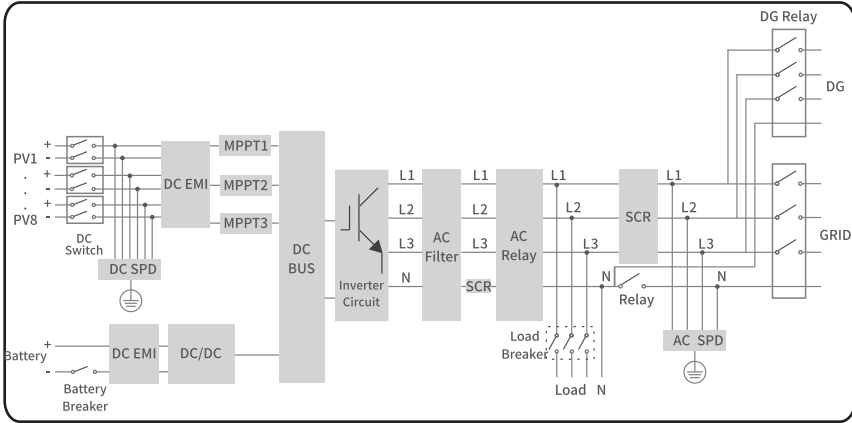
DG Relay

DG

PV1

+

-

.

.

.

+

-

+

-

PV8

DC Switch

DC SPD

DC EMI

MPPT1

MPPT2

MPPT3

DC BUS

Inverter Circuit

L1

L2

L3

N

AC Filter

L1

L2

L3

SCR

AC Relay

L1

L2

L3

N

SCR

L1

L2

L3

N

Relay

GRID

Load Breaker

Load

N

AC SPD

Battery

+

-

Battery Breaker

DC EMI

DC/DC